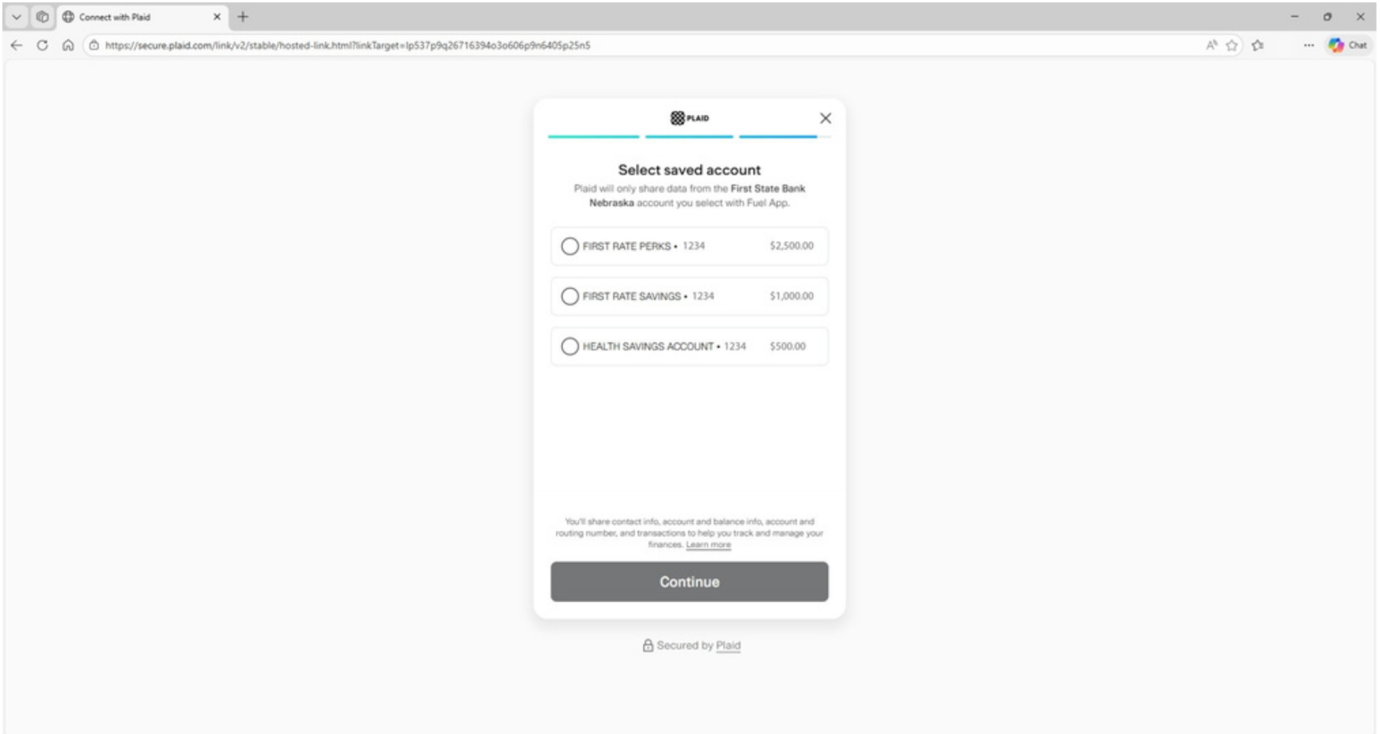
Connect with Plaid

https://secure.plaid.com/link/v2/stable/hosted-link.html?linkTarget=lp537p9q26716394o3o606p9n6405p25n5

Chat

PLAID

Select saved account

Plaid will only share data from the First State Bank Nebraska account you select with Fuel App.

FIRST RATE PERKS • 1234 $2,500.00

FIRST RATE SAVINGS • 1234 $1,000.00

HEALTH SAVINGS ACCOUNT • 1234 $500.00

You'll share contact info, account and balance info, account and routing number, and transactions to help you track and manage your finances. Learn more

Continue

Secured by Plaid